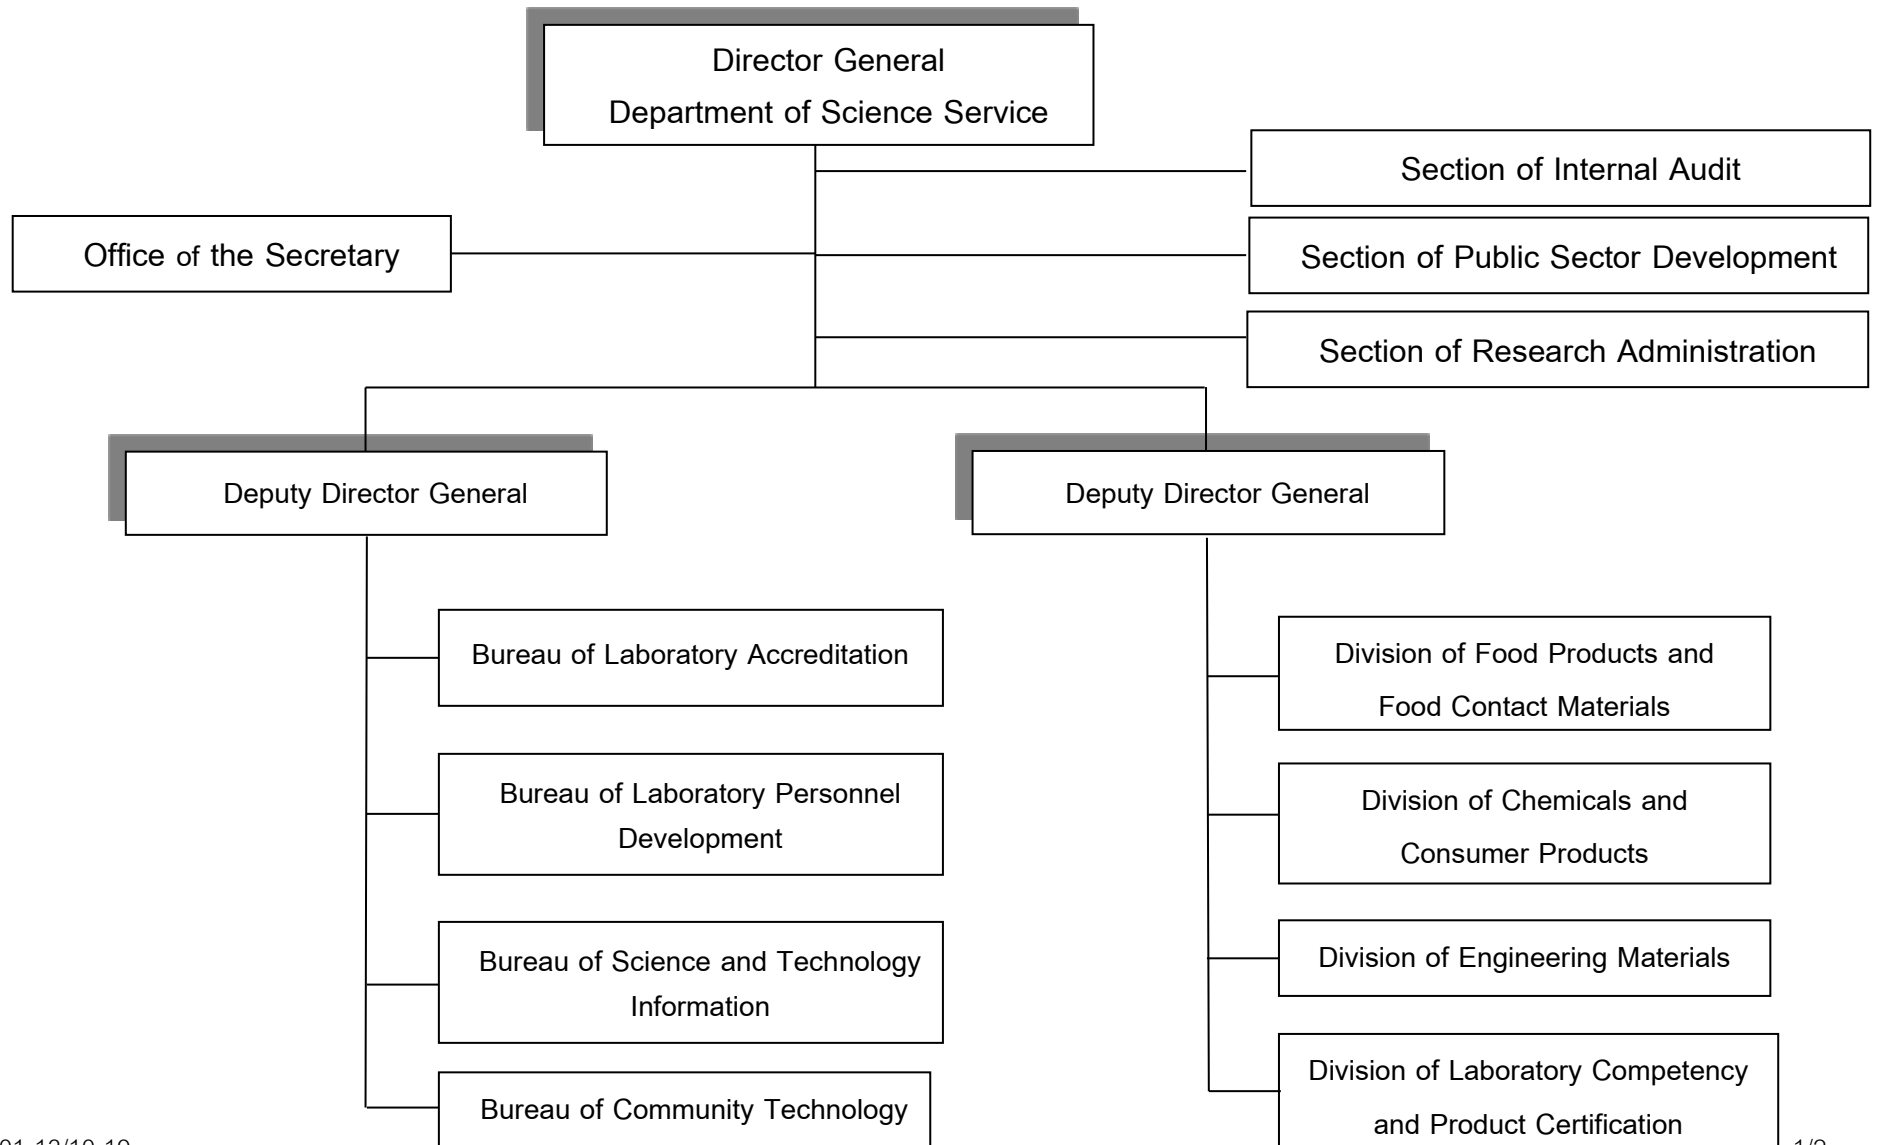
Director General
Department of Science Service

Section of Internal Audit

Office of the Secretary

Section of Public Sector Development

Section of Research Administration

Deputy Director General

Deputy Director General

Bureau of Laboratory Accreditation

Bureau of Laboratory Personnel Development

Bureau of Science and Technology Information

Bureau of Community Technology

Division of Food Products and Food Contact Materials

Division of Chemicals and Consumer Products

Division of Engineering Materials

Division of Laboratory Competency and Product Certification

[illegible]

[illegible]